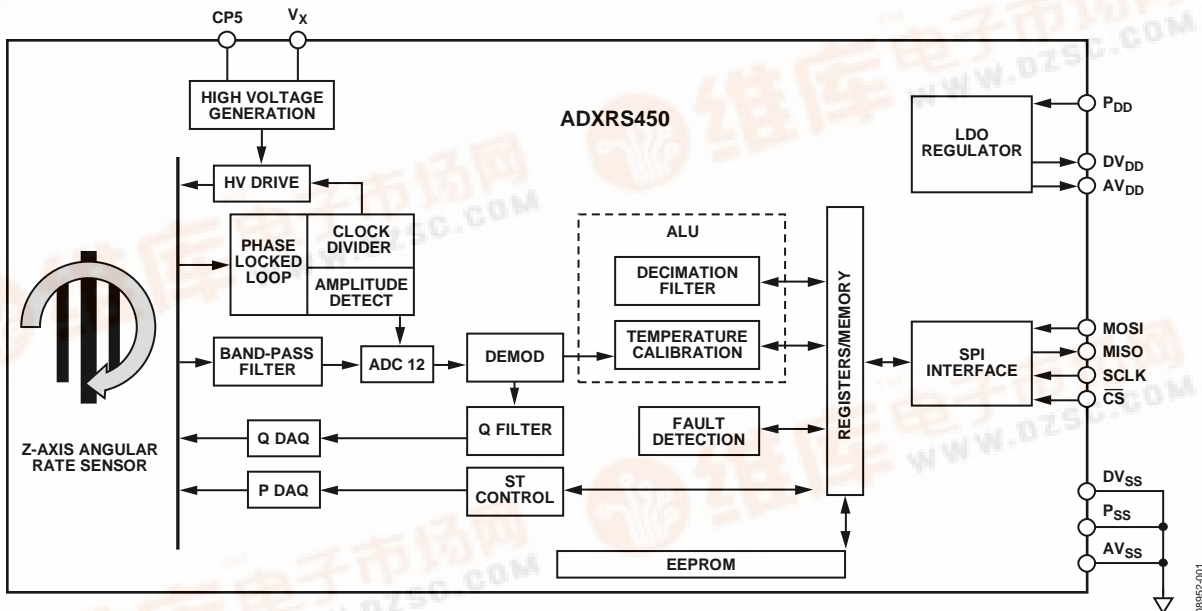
CP5
$V_X$
HIGH VOLTAGE GENERATION
ADXRS450
$P_{DD}$
LDO REGULATOR
$DV_{DD}$
$AV_{DD}$
HV DRIVE
PHASE LOCKED LOOP
CLOCK DIVIDER
AMPLITUDE DETECT
ALU
DECIMATION FILTER
TEMPERATURE CALIBRATION
REGISTERS/MEMORY
MOSI
MISO
SCLK
CS
SPI INTERFACE
BAND-PASS FILTER
ADC 12
DEMOD
Q DAQ
Q FILTER
FAULT DETECTION
Z-AXIS ANGULAR RATE SENSOR
P DAQ
ST CONTROL
$DV_{SS}$
$P_{SS}$
$AV_{SS}$
EEPROM
08952-001